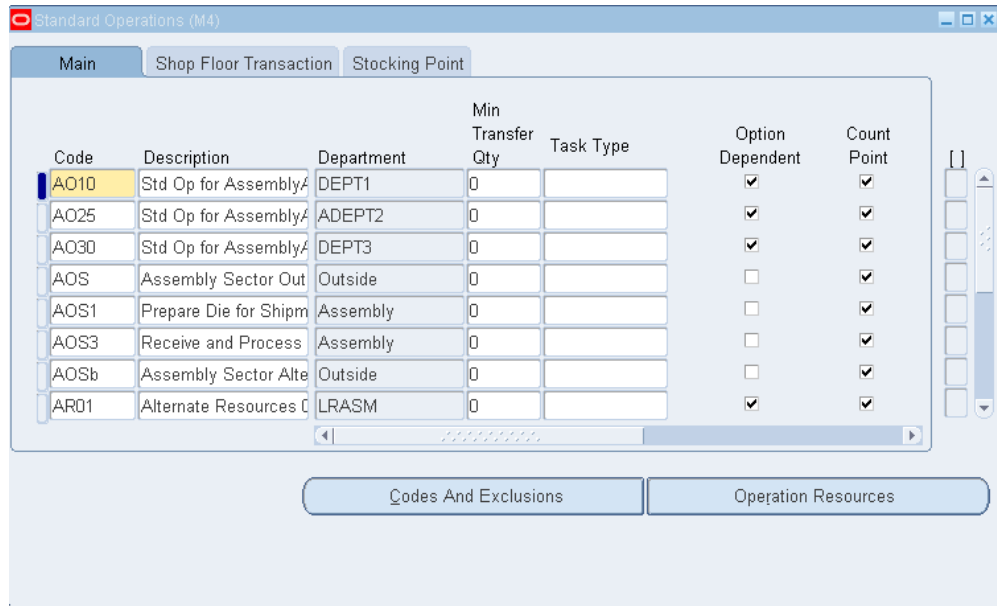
Standard Operations (M4)

Main | Shop Floor Transaction | Stocking Point

| Code | Description | Department | Min Transfer Qty | Task Type | Option Dependent | Count Point | [ ] |
|---|---|---|---|---|---|---|---|
| AO10 | Std Op for AssemblyA | DEPT1 | 0 | | ✔ | ✔ | |
| AO25 | Std Op for AssemblyA | ADEPT2 | 0 | | ✔ | ✔ | |
| AO30 | Std Op for AssemblyA | DEPT3 | 0 | | ✔ | ✔ | |
| AOS | Assembly Sector Out | Outside | 0 | | | ✔ | |
| AOS1 | Prepare Die for Shipm | Assembly | 0 | | | ✔ | |
| AOS3 | Receive and Process | Assembly | 0 | | | ✔ | |
| AOSb | Assembly Sector Alte | Outside | 0 | | | ✔ | |
| AR01 | Alternate Resources C | LRASM | 0 | | ✔ | ✔ | |

Codes And Exclusions

Operation Resources